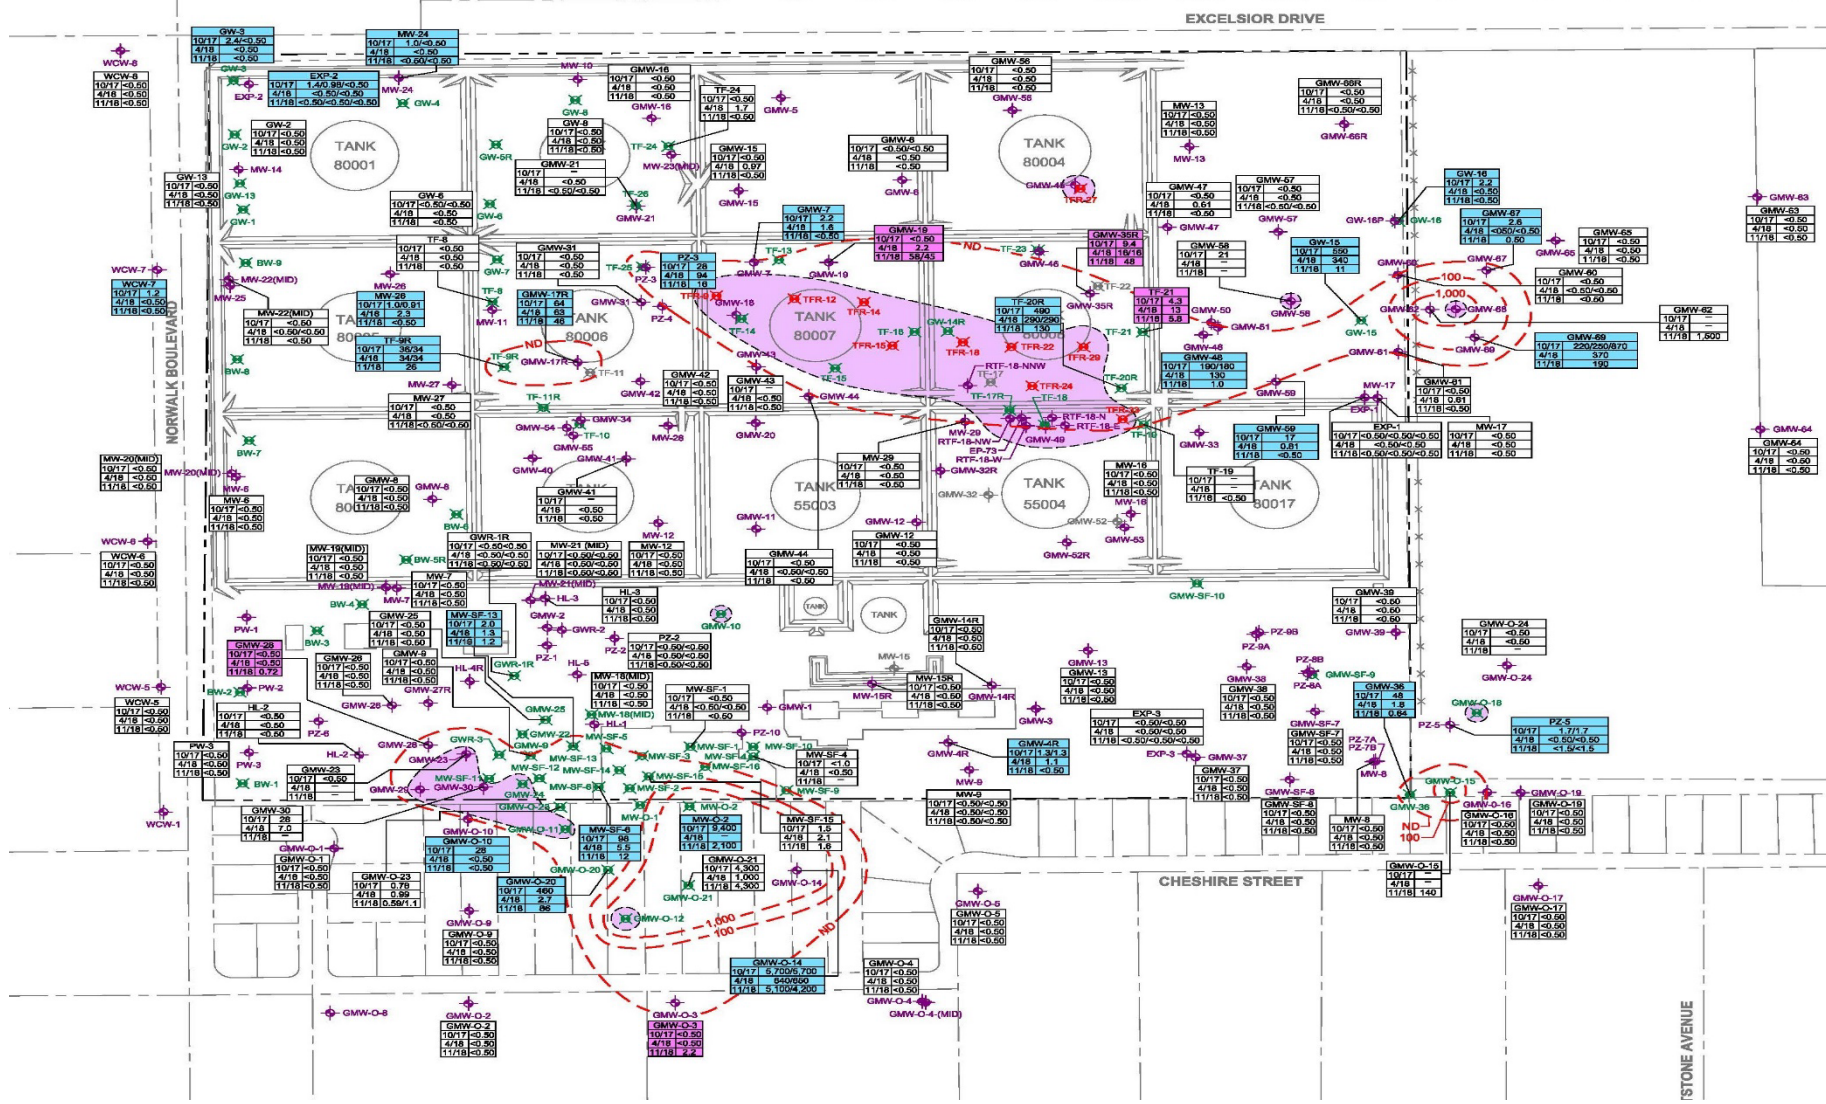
EXCELSIOR DRIVE

NORWALK BOULEVARD

CHESHIRE STREET

STONE AVENUE

TANK 80001

TANK 80004

TANK 80006

TANK 80007

TANK 55003

TANK 55004

TANK 80017

TANK

TANK

| GW-3 | |
|---|---|
| 10/17 | 2.4/<0.50 |
| 4/18 | <0.50 |
| 11/18 | <0.50 |

| MW-24 | |
|---|---|
| 10/17 | 1.0/<0.50 |
| 4/18 | <0.50 |
| 11/18 | <0.50/<0.50 |

| WCW-8 | |
|---|---|
| 10/17 | <0.50 |
| 4/18 | <0.50 |
| 11/18 | <0.50 |

| EXP-2 | |
|---|---|
| 10/17 | 1.4/0.98/<0.50 |
| 4/18 | <0.50/<0.50 |
| 11/18 | <0.50/<0.50/<0.50 |

| GMW-16 | |
|---|---|
| 10/17 | <0.50 |
| 4/18 | <0.50 |
| 11/18 | <0.50 |

| TF-24 | |
|---|---|
| 10/17 | <0.50 |
| 4/18 | 1.7 |
| 11/18 | <0.50 |

| GMW-56 | |
|---|---|
| 10/17 | <0.50 |
| 4/18 | <0.50 |
| 11/18 | <0.50 |

| GMW-66R | |
|---|---|
| 10/17 | <0.50 |
| 4/18 | <0.50 |
| 11/18 | <0.50/<0.50 |

| MW-13 | |
|---|---|
| 10/17 | <0.50 |
| 4/18 | <0.50 |
| 11/18 | <0.50 |

| GW-2 | |
|---|---|
| 10/17 | <0.50 |
| 4/18 | <0.50 |
| 11/18 | <0.50 |

| GW-8 | |
|---|---|
| 10/17 | <0.50 |
| 4/18 | <0.50 |
| 11/18 | <0.50/<0.50 |

| GMW-15 | |
|---|---|
| 10/17 | <0.50 |
| 4/18 | 0.97 |
| 11/18 | <0.50 |

| GMW-6 | |
|---|---|
| 10/17 | <0.50/<0.50 |
| 4/18 | <0.50 |
| 11/18 | <0.50 |

| GW-13 | |
|---|---|
| 10/17 | <0.50 |
| 4/18 | <0.50 |
| 11/18 | <0.50 |

| GMW-21 | |
|---|---|
| 10/17 | — |
| 4/18 | <0.50 |
| 11/18 | <0.50/<0.50 |

| GW-6 | |
|---|---|
| 10/17 | <0.50/<0.50 |
| 4/18 | <0.50 |
| 11/18 | <0.50 |

| GMW-47 | |
|---|---|
| 10/17 | <0.50 |
| 4/18 | 0.61 |
| 11/18 | <0.50 |

| GMW-57 | |
|---|---|
| 10/17 | <0.50 |
| 4/18 | <0.50 |
| 11/18 | <0.50/<0.50 |

| GW-16 | |
|---|---|
| 10/17 | 2.2 |
| 4/18 | <0.50 |
| 11/18 | <0.50 |

| GMW-63 | |
|---|---|
| 10/17 | <0.50 |
| 4/18 | <0.50 |
| 11/18 | <0.50 |

| GMW-7 | |
|---|---|
| 10/17 | 2.2 |
| 4/18 | 1.6 |
| 11/18 | <0.50 |

| GMW-19 | |
|---|---|
| 10/17 | <0.50 |
| 4/18 | 2.3 |
| 11/18 | 58/45 |

| GMW-35R | |
|---|---|
| 10/17 | 9.4 |
| 4/18 | 18/16 |
| 11/18 | 48 |

| GMW-67 | |
|---|---|
| 10/17 | 2.6 |
| 4/18 | <050/<0.50 |
| 11/18 | 0.50 |

| GMW-65 | |
|---|---|
| 10/17 | <0.50 |
| 4/18 | <0.50 |
| 11/18 | <0.50 |

| TF-8 | |
|---|---|
| 10/17 | <0.50 |
| 4/18 | <0.50 |
| 11/18 | <0.50 |

| GMW-31 | |
|---|---|
| 10/17 | <0.50 |
| 4/18 | <0.50 |
| 11/18 | <0.50 |

| PZ-3 | |
|---|---|
| 10/17 | 28 |
| 4/18 | 94 |
| 11/18 | 16 |

| GMW-58 | |
|---|---|
| 10/17 | 21 |
| 4/18 | — |
| 11/18 | — |

| GW-15 | |
|---|---|
| 10/17 | 550 |
| 4/18 | 340 |
| 11/18 | 11 |

| GMW-60 | |
|---|---|
| 10/17 | <0.50 |
| 4/18 | <0.50/<0.50 |
| 11/18 | <0.50 |

| WCW-7 | |
|---|---|
| 10/17 | 1.2 |
| 4/18 | <0.50 |
| 11/18 | <0.50 |

| MW-26 | |
|---|---|
| 10/17 | 1.0/0.91 |
| 4/18 | 2.3 |
| 11/18 | <0.50 |

| GMW-17R | |
|---|---|
| 10/17 | 64 |
| 4/18 | 63 |
| 11/18 | 48 |

| TF-20R | |
|---|---|
| 10/17 | 490 |
| 4/18 | 290/290 |
| 11/18 | 130 |

| TF-21 | |
|---|---|
| 10/17 | 4.3 |
| 4/18 | 13 |
| 11/18 | 5.8 |

| GMW-62 | |
|---|---|
| 10/17 | — |
| 4/18 | — |
| 11/18 | 1,500 |

| MW-22(MID) | |
|---|---|
| 10/17 | <0.50 |
| 4/18 | <0.50/<0.50 |
| 11/18 | <0.50 |

| TF-9R | |
|---|---|
| 10/17 | 35/34 |
| 4/18 | 34/34 |
| 11/18 | 26 |

| GMW-69 | |
|---|---|
| 10/17 | 220/250/870 |
| 4/18 | 370 |
| 11/18 | 190 |

| GMW-48 | |
|---|---|
| 10/17 | 190/180 |
| 4/18 | 130 |
| 11/18 | 1.0 |

| GMW-42 | |
|---|---|
| 10/17 | <0.50 |
| 4/18 | <0.50 |
| 11/18 | <0.50 |

| GMW-43 | |
|---|---|
| 10/17 | — |
| 4/18 | <0.50 |
| 11/18 | <0.50 |

| GMW-61 | |
|---|---|
| 10/17 | <0.50 |
| 4/18 | 0.61 |
| 11/18 | <0.50 |

| MW-27 | |
|---|---|
| 10/17 | <0.50 |
| 4/18 | <0.50 |
| 11/18 | <0.50/<0.50 |

| GMW-59 | |
|---|---|
| 10/17 | 17 |
| 4/18 | 0.81 |
| 11/18 | <0.50 |

| EXP-1 | |
|---|---|
| 10/17 | <0.50/<0.50/<0.50 |
| 4/18 | <0.50/<0.50 |
| 11/18 | <0.50/<0.50/<0.50 |

| MW-17 | |
|---|---|
| 10/17 | <0.50 |
| 4/18 | <0.50 |
| 11/18 | <0.50 |

| GMW-64 | |
|---|---|
| 10/17 | <0.50 |
| 4/18 | <0.50 |
| 11/18 | <0.50 |

| MW-20(MID) | |
|---|---|
| 10/17 | <0.50 |
| 4/18 | <0.50 |
| 11/18 | <0.50 |

| MW-29 | |
|---|---|
| 10/17 | <0.50 |
| 4/18 | <0.50 |
| 11/18 | <0.50 |

| MW-16 | |
|---|---|
| 10/17 | <0.50 |
| 4/18 | <0.50 |
| 11/18 | <0.50 |

| TF-19 | |
|---|---|
| 10/17 | — |
| 4/18 | — |
| 11/18 | <0.50 |

| GMW-8 | |
|---|---|
| 10/17 | <0.50 |
| 4/18 | <0.50 |
| 11/18 | <0.50 |

| MW-6 | |
|---|---|
| 10/17 | <0.50 |
| 4/18 | <0.50 |
| 11/18 | <0.50 |

| GMW-41 | |
|---|---|
| 10/17 | — |
| 4/18 | <0.50 |
| 11/18 | <0.50 |

| WCW-6 | |
|---|---|
| 10/17 | <0.50 |
| 4/18 | <0.50 |
| 11/18 | <0.50 |

| MW-19(MID) | |
|---|---|
| 10/17 | <0.50 |
| 4/18 | <0.50 |
| 11/18 | <0.50 |

| GWR-1R | |
|---|---|
| 10/17 | <0.50/<0.50 |
| 4/18 | <0.50/<0.50 |
| 11/18 | <0.50/<0.50 |

| MW-21 (MID) | |
|---|---|
| 10/17 | <0.50/<0.50 |
| 4/18 | <0.50/<0.50 |
| 11/18 | <0.50/<0.50 |

| MW-12 | |
|---|---|
| 10/17 | <0.50 |
| 4/18 | <0.50 |
| 11/18 | <0.50 |

| GMW-44 | |
|---|---|
| 10/17 | <0.50 |
| 4/18 | <0.50/<0.50 |
| 11/18 | <0.50 |

| GMW-12 | |
|---|---|
| 10/17 | <0.50 |
| 4/18 | <0.50 |
| 11/18 | <0.50 |

| MW-7 | |
|---|---|
| 10/17 | <0.50 |
| 4/18 | <0.50 |
| 11/18 | <0.50 |

| HL-3 | |
|---|---|
| 10/17 | <0.50 |
| 4/18 | <0.50 |
| 11/18 | <0.50 |

| GMW-39 | |
|---|---|
| 10/17 | <0.50 |
| 4/18 | <0.50 |
| 11/18 | <0.50 |

| GMW-25 | |
|---|---|
| 10/17 | <0.50 |
| 4/18 | <0.50 |
| 11/18 | <0.50 |

| MW-SF-13 | |
|---|---|
| 10/17 | 2.0 |
| 4/18 | 1.3 |
| 11/18 | 1.2 |

| GMW-14R | |
|---|---|
| 10/17 | <0.50 |
| 4/18 | <0.50 |
| 11/18 | <0.50 |

| GMW-O-24 | |
|---|---|
| 10/17 | <0.50 |
| 4/18 | <0.50 |
| 11/18 | — |

| GMW-28 | |
|---|---|
| 10/17 | <0.50 |
| 4/18 | <0.50 |
| 11/18 | 0.72 |

| GMW-26 | |
|---|---|
| 10/17 | <0.50 |
| 4/18 | <0.50 |
| 11/18 | <0.50 |

| GMW-9 | |
|---|---|
| 10/17 | <0.50 |
| 4/18 | <0.50 |
| 11/18 | <0.50 |

| PZ-2 | |
|---|---|
| 10/17 | <0.50/<0.50 |
| 4/18 | <0.50/<0.50 |
| 11/18 | <0.50/<0.50 |

| GMW-13 | |
|---|---|
| 10/17 | <0.50 |
| 4/18 | <0.50 |
| 11/18 | <0.50 |

| GMW-38 | |
|---|---|
| 10/17 | <0.50 |
| 4/18 | <0.50 |
| 11/18 | <0.50 |

| GMW-36 | |
|---|---|
| 10/17 | 48 |
| 4/18 | 1.8 |
| 11/18 | 0.84 |

| MW-18(MID) | |
|---|---|
| 10/17 | <0.50 |
| 4/18 | <0.50 |
| 11/18 | <0.50 |

| MW-SF-1 | |
|---|---|
| 10/17 | <0.50 |
| 4/18 | <0.50/<0.50 |
| 11/18 | <0.50 |

| GMW-15R | |
|---|---|
| 10/17 | <0.50 |
| 4/18 | <0.50 |
| 11/18 | <0.50 |

| WCW-5 | |
|---|---|
| 10/17 | <0.50 |
| 4/18 | <0.50 |
| 11/18 | <0.50 |

| HL-2 | |
|---|---|
| 10/17 | <0.50 |
| 4/18 | <0.50 |
| 11/18 | <0.50 |

| EXP-3 | |
|---|---|
| 10/17 | <0.50/<0.50 |
| 4/18 | <0.50/<0.50 |
| 11/18 | <0.50/<0.50/<0.50 |

| GMW-SF-7 | |
|---|---|
| 10/17 | <0.50 |
| 4/18 | <0.50 |
| 11/18 | <0.50 |

| PZ-5 | |
|---|---|
| 10/17 | 1.7/1.7 |
| 4/18 | <0.50/<0.50 |
| 11/18 | <1.5/<1.5 |

| PW-3 | |
|---|---|
| 10/17 | <0.50 |
| 4/18 | <0.50 |
| 11/18 | <0.50 |

| GMW-23 | |
|---|---|
| 10/17 | <0.50 |
| 4/18 | — |
| 11/18 | — |

| MW-SF-4 | |
|---|---|
| 10/17 | <1.0 |
| 4/18 | <0.50 |
| 11/18 | — |

| GMW-4R | |
|---|---|
| 10/17 | 1.3/1.3 |
| 4/18 | 1.1 |
| 11/18 | <0.50 |

| GMW-37 | |
|---|---|
| 10/17 | <0.50 |
| 4/18 | <0.50 |
| 11/18 | <0.50 |

| GMW-30 | |
|---|---|
| 10/17 | 28 |
| 4/18 | 7.0 |
| 11/18 | — |

| MW-9 | |
|---|---|
| 10/17 | <0.50/<0.50 |
| 4/18 | <0.50/<0.50 |
| 11/18 | <0.50/<0.50 |

| GMW-SF-8 | |
|---|---|
| 10/17 | <0.50 |
| 4/18 | <0.50 |
| 11/18 | <0.50 |

| MW-8 | |
|---|---|
| 10/17 | <0.50 |
| 4/18 | <0.50 |
| 11/18 | <0.50 |

| GMW-O-16 | |
|---|---|
| 10/17 | <0.50 |
| 4/18 | <0.50 |
| 11/18 | <0.50 |

| GMW-O-19 | |
|---|---|
| 10/17 | <0.50 |
| 4/18 | <0.50 |
| 11/18 | <0.50 |

| MW-SF-6 | |
|---|---|
| 10/17 | 98 |
| 4/18 | 5.5 |
| 11/18 | 12 |

| MW-O-2 | |
|---|---|
| 10/17 | 9,400 |
| 4/18 | — |
| 11/18 | 2,100 |

| MW-SF-15 | |
|---|---|
| 10/17 | 1.5 |
| 4/18 | 2.1 |
| 11/18 | 1.6 |

| GMW-O-10 | |
|---|---|
| 10/17 | 29 |
| 4/18 | <0.50 |
| 11/18 | <0.50 |

| GMW-O-1 | |
|---|---|
| 10/17 | <0.50 |
| 4/18 | <0.50 |
| 11/18 | <0.50 |

| GMW-O-21 | |
|---|---|
| 10/17 | 4,300 |
| 4/18 | 1,000 |
| 11/18 | 4,300 |

| GMW-O-15 | |
|---|---|
| 10/17 | — |
| 4/18 | — |
| 11/18 | 140 |

| GMW-O-23 | |
|---|---|
| 10/17 | 0.76 |
| 4/18 | 0.99 |
| 11/18 | 0.59/1.1 |

| GMW-O-20 | |
|---|---|
| 10/17 | 460 |
| 4/18 | 2.7 |
| 11/18 | 86 |

| GMW-O-5 | |
|---|---|
| 10/17 | <0.50 |
| 4/18 | <0.50 |
| 11/18 | <0.50 |

| GMW-O-17 | |
|---|---|
| 10/17 | <0.50 |
| 4/18 | <0.50 |
| 11/18 | <0.50 |

| GMW-O-9 | |
|---|---|
| 10/17 | <0.50 |
| 4/18 | <0.50 |
| 11/18 | <0.50 |

| GMW-O-14 | |
|---|---|
| 10/17 | 5,700/5,700 |
| 4/18 | 640/660 |
| 11/18 | 5,100/4,200 |

| GMW-O-4 | |
|---|---|
| 10/17 | <0.50 |
| 4/18 | <0.50 |
| 11/18 | <0.50 |

| GMW-O-2 | |
|---|---|
| 10/17 | <0.50 |
| 4/18 | <0.50 |
| 11/18 | <0.50 |

| GMW-O-3 | |
|---|---|
| 10/17 | <0.50 |
| 4/18 | <0.50 |
| 11/18 | 2.2 |

WCW-8 GW-3 EXP-2 MW-24 GW-4 MW-10 GW-5 GW-8 GMW-16 GMW-5 GMW-56 GMW-66R MW-13 GW-2 GW-5R MW-14 TF-24 MW-23(MID) GMW-15 GMW-6 GMW-45 TF-27 GW-13 GW-1 GW-6 TF-26 GMW-21 GMW-47 GMW-57 GW-16P GW-16 GMW-63 BW-9 MW-22(MID) MW-25 WCW-7 MW-26 GW-7 TF-8 MW-11 TF-13 TF-25 PZ-3 GMW-7 GMW-19 ND TF-23 GMW-46 GMW-35R TF-22 GMW-58 GW-15 GMW-68 100 1,000 GMW-67 GMW-65 GMW-62 GMW-69 GMW-31 PZ-4 TFR-9 GMW-18 TFR-12 TFR-14 TF-14 TF-16 GW-14R TFR-15 TFR-18 TFR-22 TFR-29 GMW-50 GMW-51 TF-21 GMW-48 GMW-61 TF-9R ND GMW-17R TF-11 BW-8 GMW-43 TF-15 RTF-18-NNW RTF-17 TFR-24 TF-17R TF-18 TF-20R MW-17 EXP-1 MW-27 TF-11R GMW-42 GMW-44 GMW-59 GMW-34 GMW-54 TF-10 GMW-55 MW-28 GMW-20 MW-29 RTF-18-NW EP-73 RTF-18-W RTF-18-N RTF-18-E TFR-20 TF-19 GMW-49 GMW-33 GMW-64 BW-7 MW-20(MID) GMW-40 GMW-41 GMW-32R MW-16 MW-5 GMW-8 BW-6 GMW-32 GMW-12 GMW-52 GMW-53 GMW-52R MW-11 WCW-6 MW-12 BW-5R MW-19(MID) MW-21(MID) HL-3 BW-4 MW-7 GMW-2 GWR-2 GMW-10 GMW-SF-10 PW-1 BW-3 PZ-1 PZ-2 HL-6 HL-4R GWR-1R MW-15 MW-15R GMW-14R GMW-39 PZ-9B PZ-9A PZ-8B PZ-8A GMW-SF-9 GMW-O-24 WCW-5 PW-2 BW-2 GMW-27R GMW-25 GMW-26 MW-18(MID) HL-1 GMW-1 GMW-13 GMW-38 GMW-3 GMW-O-18 PZ-6 GMW-28 HL-2 PW-3 BW-1 GWR-3 GMW-23 GMW-9 GMW-22 MW-SF-5 MW-SF-13 MW-SF-12 MW-SF-14 GMW-SF-3 PZ-10 MW-SF-1 MW-SF-16 MW-SF-10 GMW-SF-4 GMW-4R EXP-3 GMW-37 PZ-7A PZ-7B MW-8 PZ-5 GMW-SF-7 MW-SF-11 GMW-30 GMW-29 GMW-24 GMW-SF-6 GMW-SF-15 GMW-SF-2 GMW-SF-9 MW-9 GMW-O-15 GMW-36 GMW-O-16 GMW-O-19 GMW-SF-8 WCW-1 MW-O-1 MW-O-2 GMW-O-26 GMW-O-11 GMW-O-10 GMW-O-1 ND 100 GMW-O-20 GMW-O-21 GMW-O-14 GMW-O-12 1,000 100 ND GMW-O-5 GMW-O-17 GMW-O-9 GMW-O-8 GMW-O-2 GMW-O-3 GMW-O-4 GMW-O-4-(MID)